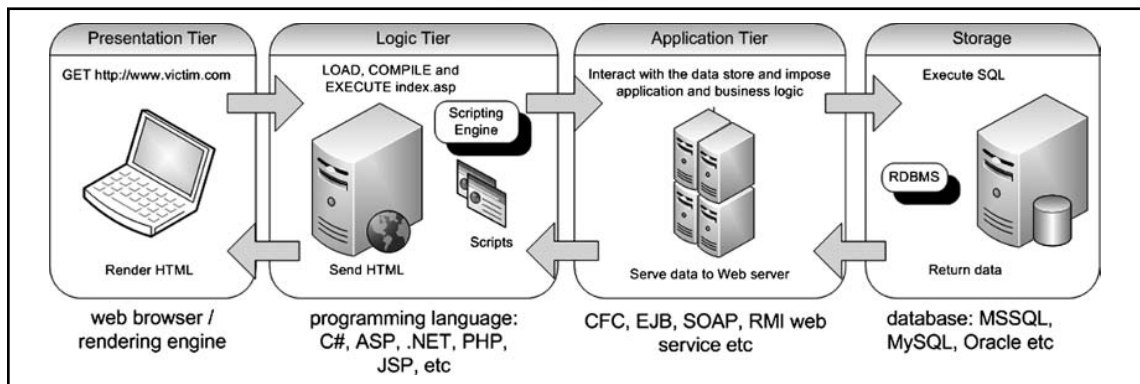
Presentation Tier

GET http://www.victim.com

Render HTML

web browser / rendering engine

Logic Tier

LOAD, COMPILE and EXECUTE index.asp

Scripting Engine

Scripts

Send HTML

programming language: C#, ASP, .NET, PHP, JSP, etc

Application Tier

Interact with the data store and impose application and business logic

Serve data to Web server

CFC, EJB, SOAP, RMI web service etc

Storage

Execute SQL

RDBMS

Return data

database: MSSQL, MySQL, Oracle etc